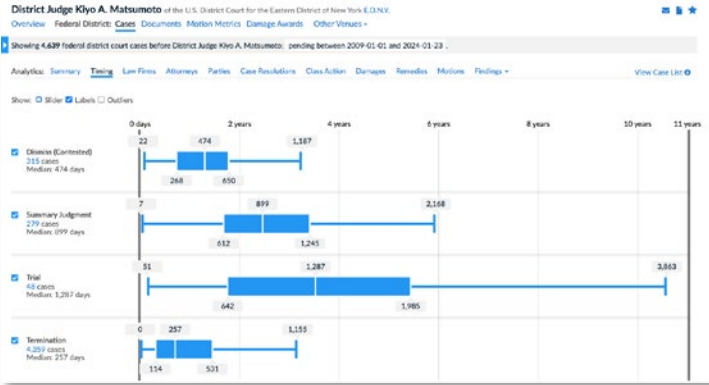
District Judge Kiyo A. Matsumoto of the U.S. District Court for the Eastern District of New York E.D.N.Y.

Overview Federal District: Cases Documents Motion Metrics Damage Awards Other Venues ▾

Showing 4,639 federal district court cases before District Judge Kiyo A. Matsumoto; pending between 2009-01-01 and 2024-01-23 .

Analytics: Summary Timing Law Firms Attorneys Parties Case Resolutions Class Action Damages Remedies Motions Findings ▾ View Case List

Show: Slider Labels Outliers

0 days 2 years 4 years 6 years 8 years 10 years 11 years

Dismiss (Contested)
315 cases
Median: 474 days
22 474 1,187
268 650

Summary Judgment
279 cases
Median: 899 days
7 899 2,168
612 1,245

Trial
48 cases
Median: 1,287 days
51 1,287 3,863
642 1,985

Termination
4,359 cases
Median: 257 days
0 257 1,155
114 531